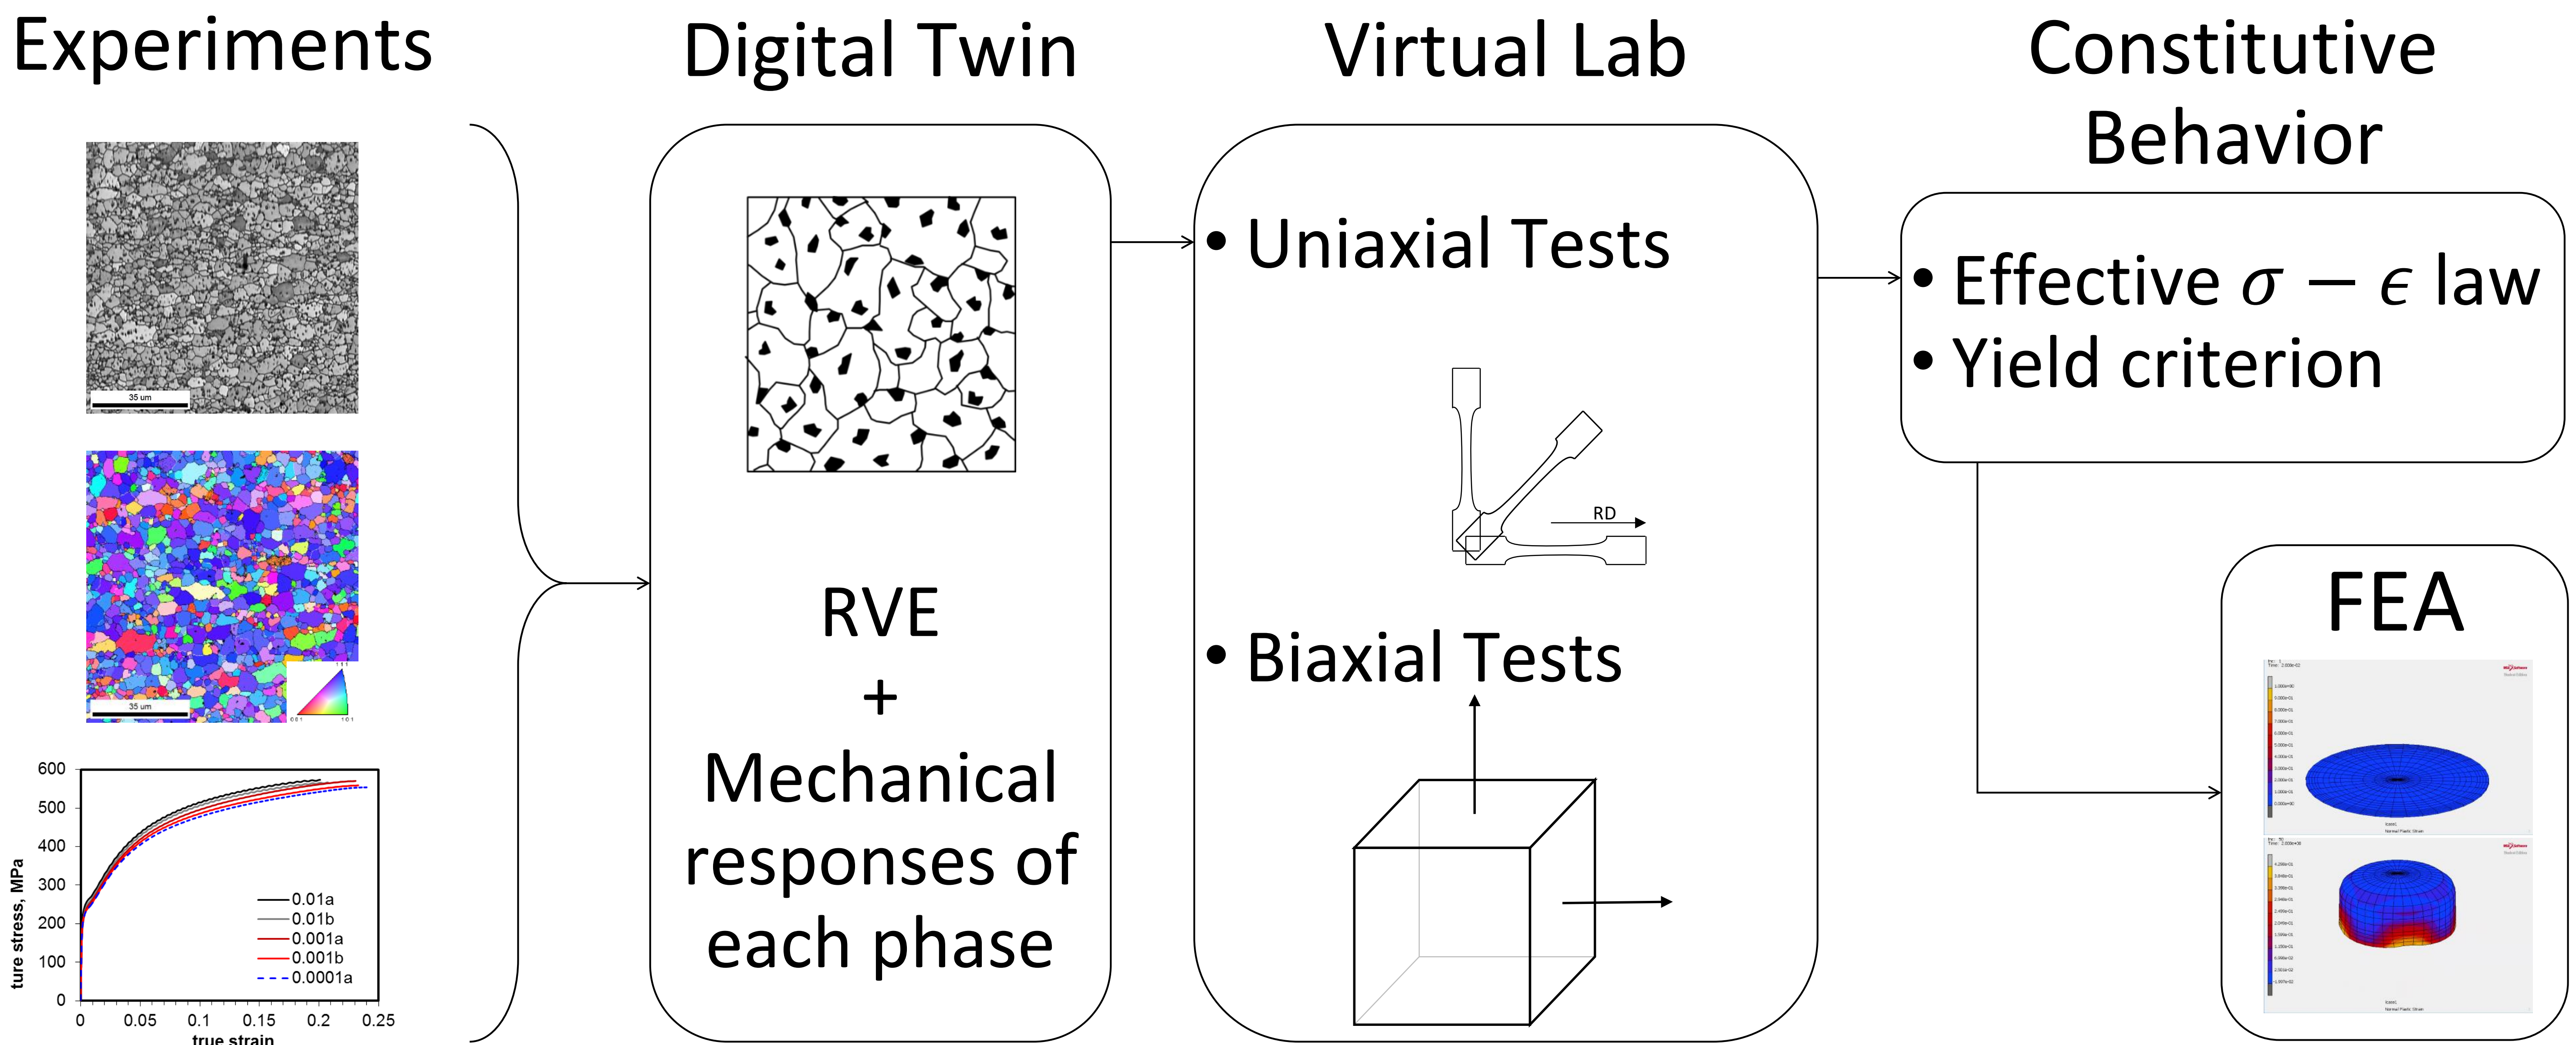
Experiments

Digital Twin

Virtual Lab

Constitutive Behavior

35 um

35 um

600
500
400
300
200
100
0

ture stress, MPa

0 0.05 0.1 0.15 0.2 0.25
true strain

0.01a
0.01b
0.001a
0.001b
0.0001a

RVE
+
Mechanical responses of each phase

• Uniaxial Tests

RD

• Biaxial Tests

• Effective $\sigma - \epsilon$ law
• Yield criterion

FEA